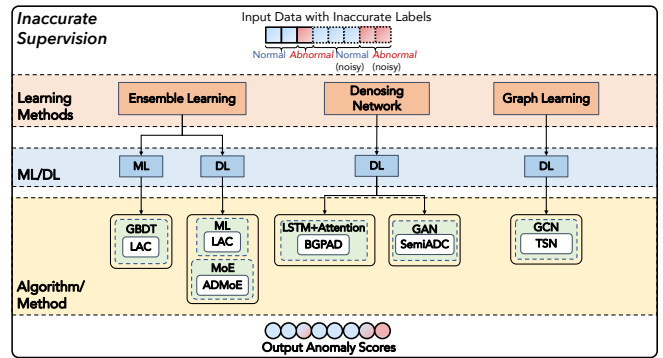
Inaccurate Supervision

Input Data with Inaccurate Labels

Normal Abnormal Normal (noisy) Abnormal (noisy)

Learning Methods

Ensemble Learning

Denosing Network

Graph Learning

ML/DL

ML

DL

DL

DL

Algorithm/ Method

GBDT
LAC

ML
LAC

MoE
ADMoE

LSTM+Attention
BGPAD

GAN
SemiADC

GCN
TSN

Output Anomaly Scores